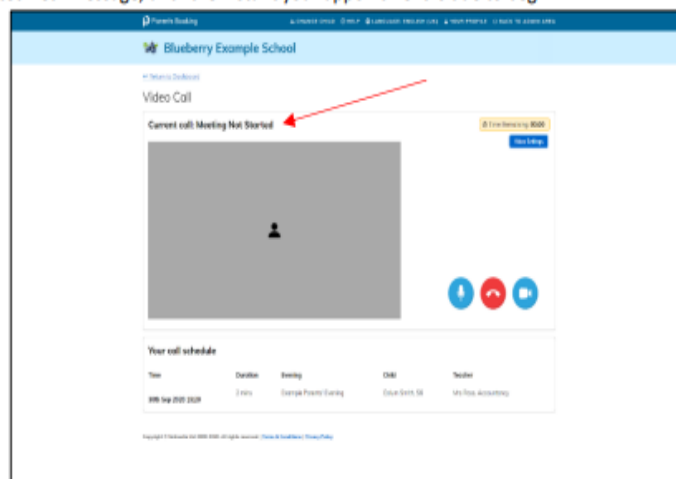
Parents Booking
CHANGE CHILD  HELP  LANGUAGE: ENGLISH (UK)  YOUR PROFILE  BACK TO ADMIN AREA

Blueberry Example School

← Return to Dashboard

Video Call

Current call: Meeting Not Started

Time Remaining: 00:00

Video Settings

Your call schedule

| Time | Duration | Evening | Child | Teacher |
|---|---|---|---|---|
| 09th Sep 2020 15:20 | 5 mins | Example Parents Evening | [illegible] Smith, 5B | Mrs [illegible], Accountancy |

Copyright © Parents Booking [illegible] All rights reserved. | Terms & Conditions | Privacy Policy